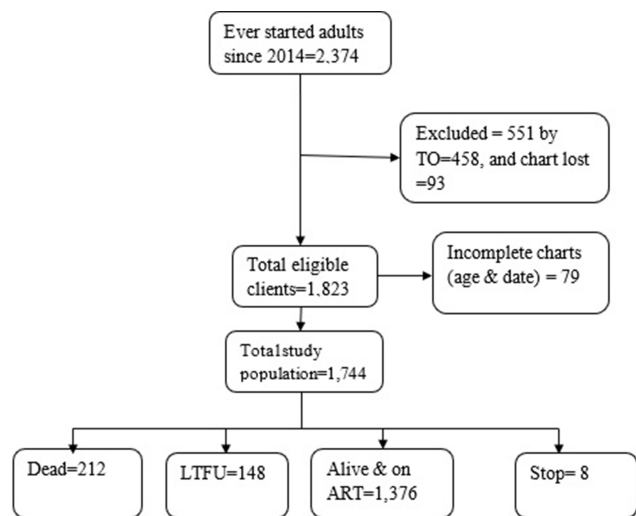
Ever started adults since 2014=2,374

Excluded = 551 by TO=458, and chart lost =93

Total eligible clients=1,823

Incomplete charts (age & date) = 79

Total1study population=1,744

Dead=212

LTFU=148

Alive & on ART=1,376

Stop= 8